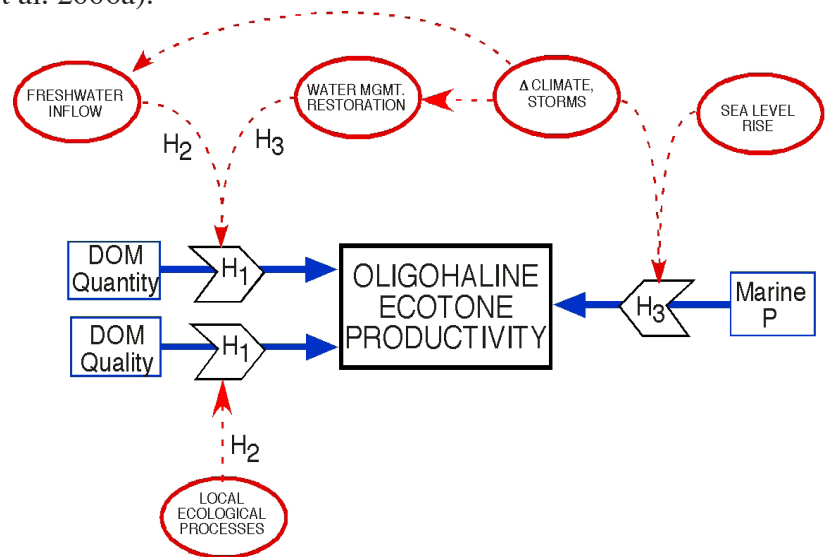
t al. 2006a).

FRESHWATER INFLOW

WATER MGMT. RESTORATION

Δ CLIMATE, STORMS

SEA LEVEL RISE

$H_2$

$H_3$

DOM Quantity

$H_1$

OLIGOHALINE ECOTONE PRODUCTIVITY

$H_3$

Marine P

DOM Quality

$H_1$

$H_2$

LOCAL ECOLOGICAL PROCESSES